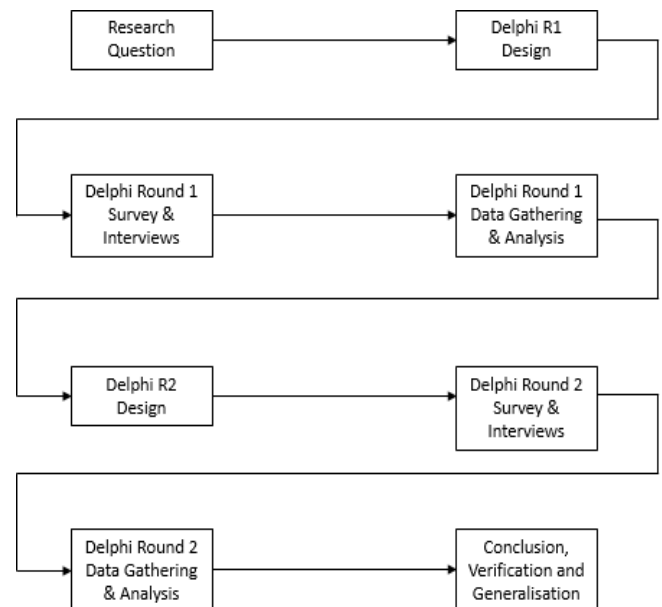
Research Question

Delphi R1 Design

Delphi Round 1 Survey & Interviews

Delphi Round 1 Data Gathering & Analysis

Delphi R2 Design

Delphi Round 2 Survey & Interviews

Delphi Round 2 Data Gathering & Analysis

Conclusion, Verification and Generalisation